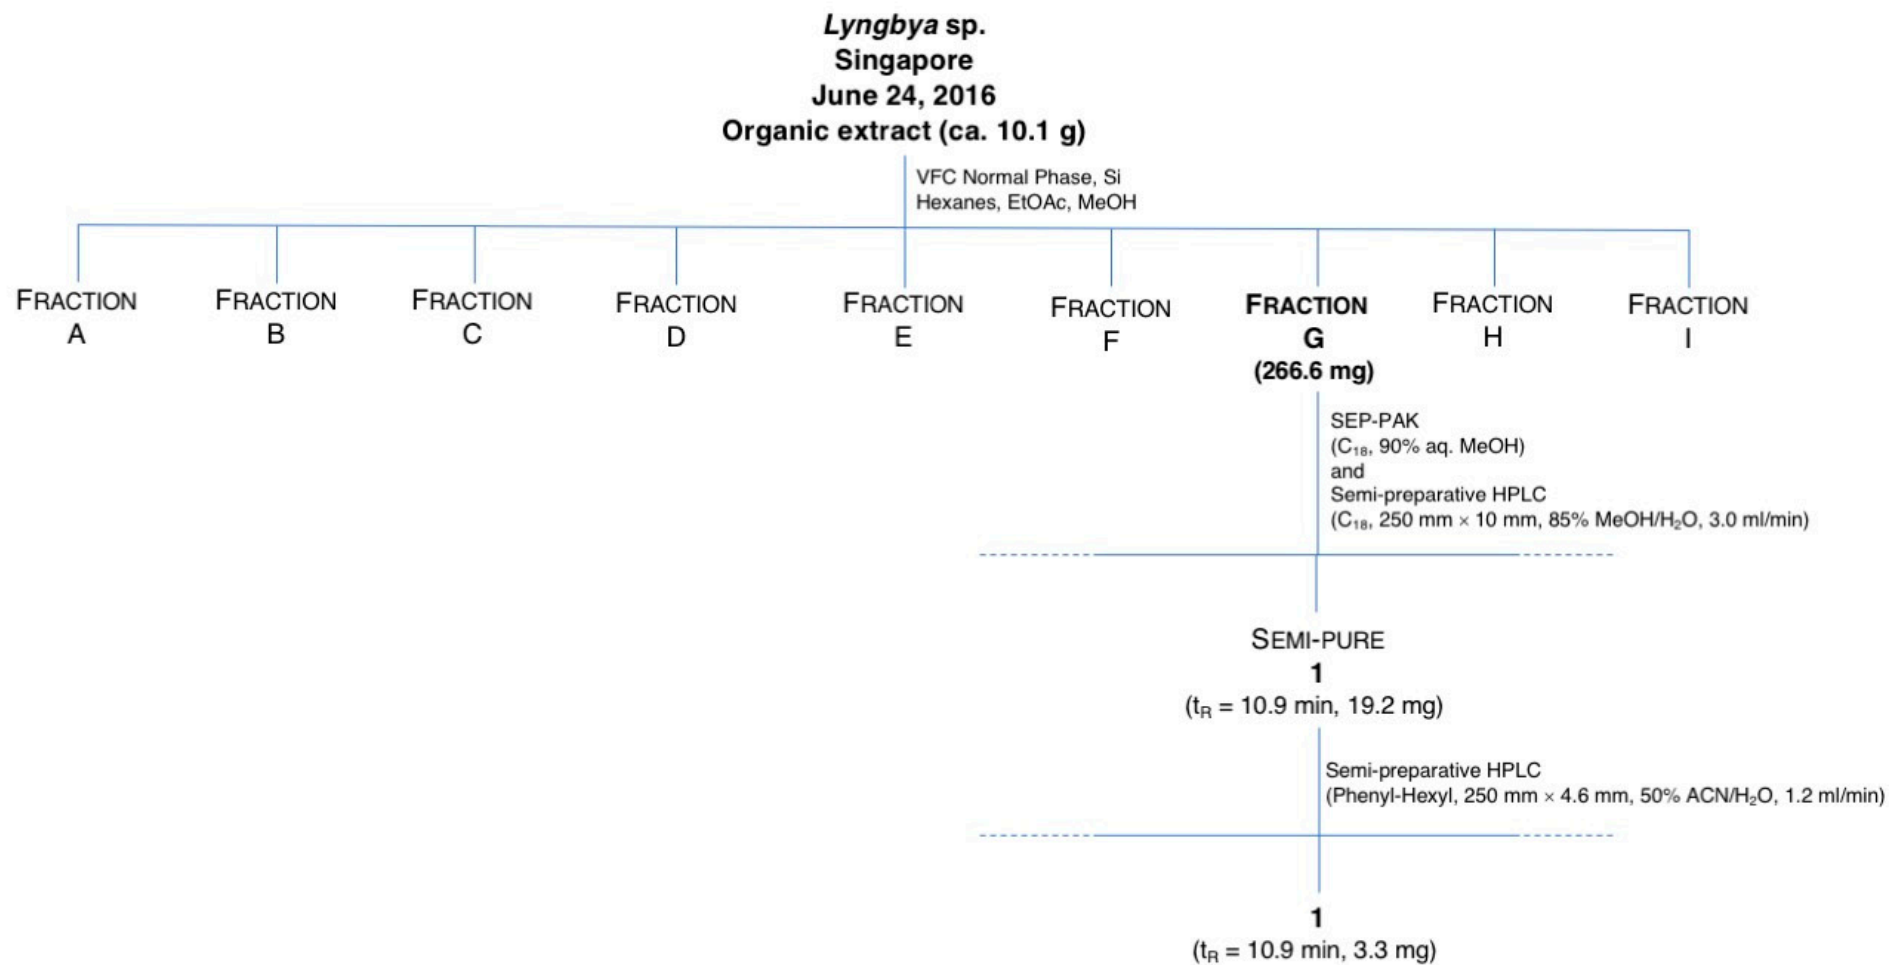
Lyngbya sp.
Singapore
June 24, 2016
Organic extract (ca. 10.1 g)

VFC Normal Phase, Si
Hexanes, EtOAc, MeOH

FRACTION A

FRACTION B

FRACTION C

FRACTION D

FRACTION E

FRACTION F

FRACTION G
(266.6 mg)

FRACTION H

FRACTION I

SEP-PAK
($C_{18}$, 90% aq. MeOH)
and
Semi-preparative HPLC
($C_{18}$, 250 mm × 10 mm, 85% MeOH/$H_2O$, 3.0 ml/min)

SEMI-PURE
1
($t_R$ = 10.9 min, 19.2 mg)

Semi-preparative HPLC
(Phenyl-Hexyl, 250 mm × 4.6 mm, 50% ACN/$H_2O$, 1.2 ml/min)

1
($t_R$ = 10.9 min, 3.3 mg)